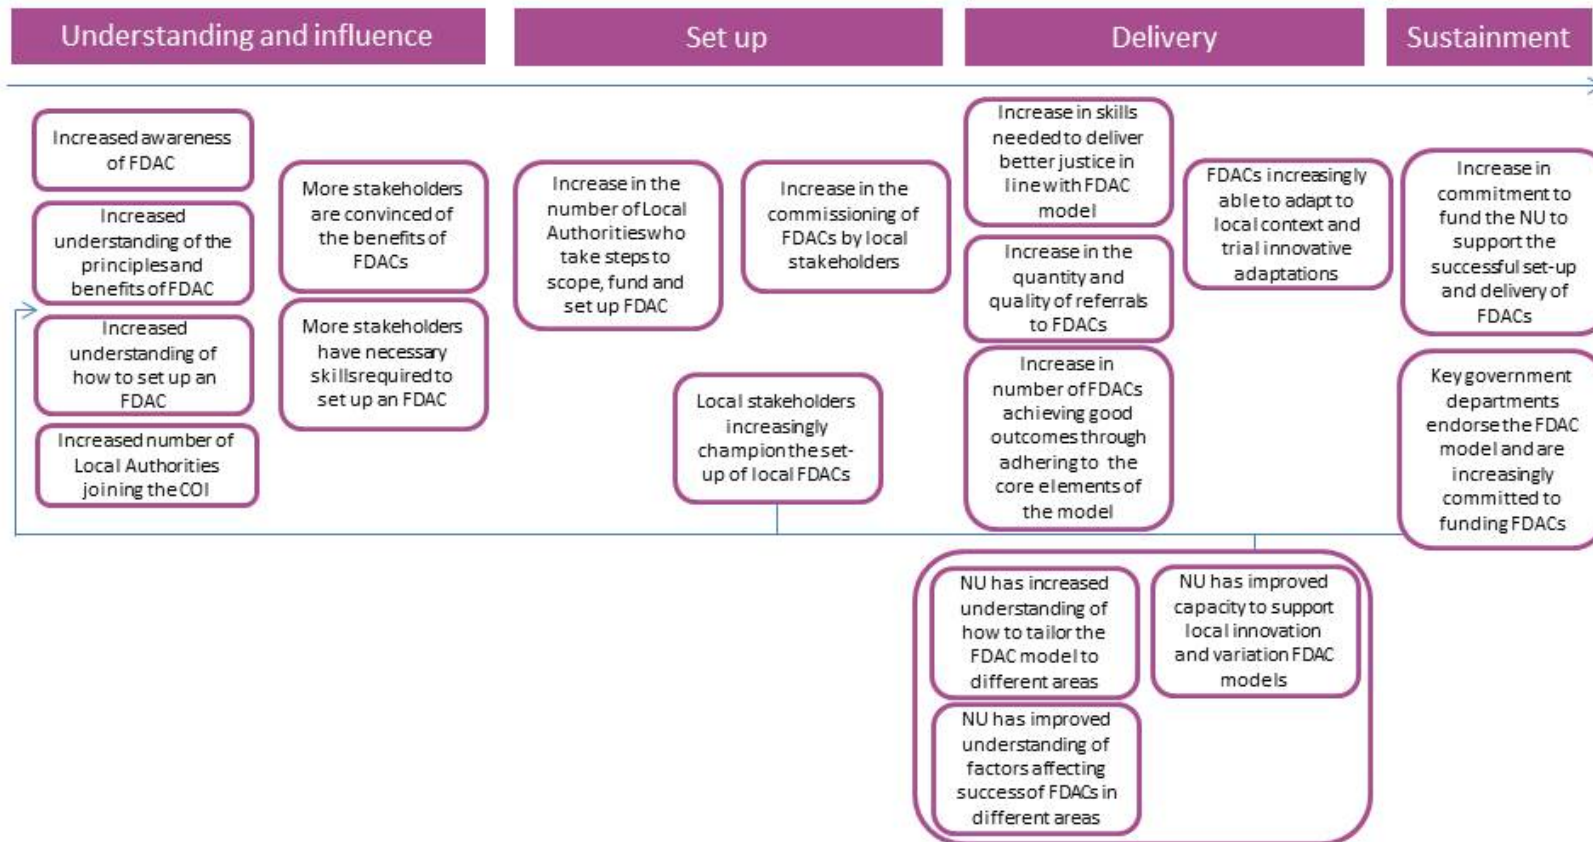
Understanding and influence

Set up

Delivery

Sustainment

Increased awareness of FDAC

Increased understanding of the principles and benefits of FDAC

Increased understanding of how to set up an FDAC

Increased number of Local Authorities joining the COI

More stakeholders are convinced of the benefits of FDACs

More stakeholders have necessary skills required to set up an FDAC

Increase in the number of Local Authorities who take steps to scope, fund and set up FDAC

Increase in the commissioning of FDACs by local stakeholders

Local stakeholders increasingly champion the set-up of local FDACs

Increase in skills needed to deliver better justice in line with FDAC model

Increase in the quantity and quality of referrals to FDACs

Increase in number of FDACs achieving good outcomes through adhering to the core elements of the model

FDACs increasingly able to adapt to local context and trial innovative adaptations

Increase in commitment to fund the NU to support the successful set-up and delivery of FDACs

Key government departments endorse the FDAC model and are increasingly committed to funding FDACs

NU has increased understanding of how to tailor the FDAC model to different areas

NU has improved capacity to support local innovation and variation FDAC models

NU has improved understanding of factors affecting success of FDACs in different areas